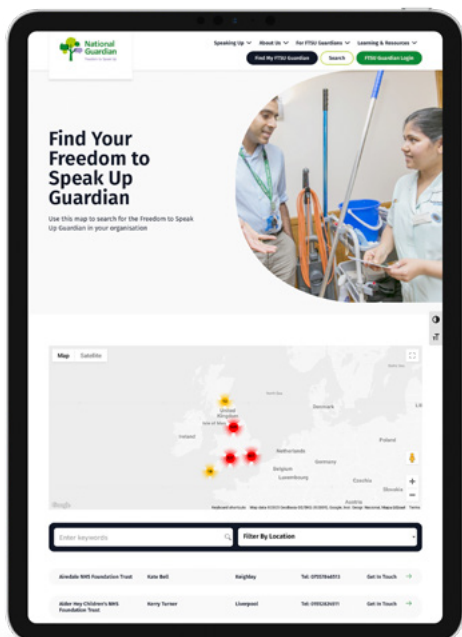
National Guardian
Freedom to Speak Up

Speaking Up ∨ About Us ∨ For FTSU Guardians ∨ Learning & Resources ∨
Find My FTSU Guardian
Search
FTSU Guardian Login

Find Your Freedom to Speak Up Guardian

Use this map to search for the Freedom to Speak Up Guardian in your organisation

Map Satellite

United Kingdom
Isle of Man
Ireland
Denmark
Netherlands
Belgium
Luxembourg
Germany
Poland
Czechia
Slovakia
Austria

Google
Keyboard shortcuts Map data ©2023 GeoBasis-DE/BKG (©2009), Google, Inst. Geogr. Nacional, Mapa GISrael Terms

Enter keywords
Filter By Location

| Airedale NHS Foundation Trust | Kate Bell | Keighley | Tel: 07557846513 | Get in Touch |
|---|---|---|---|---|
| Alder Hey Children's NHS Foundation Trust | Kerry Turner | Liverpool | Tel: 07552636011 | Get in Touch |